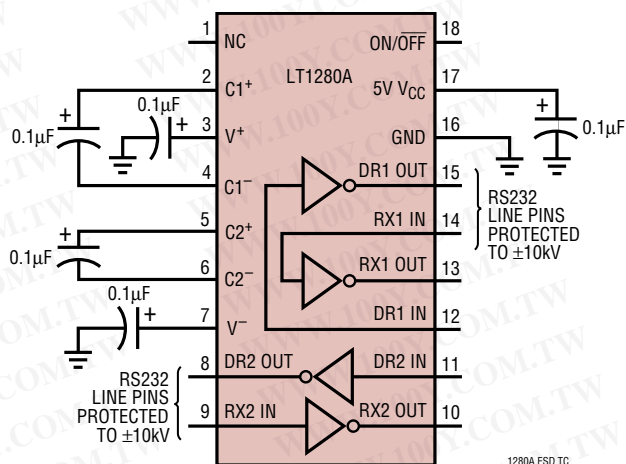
1 NC
18 ON/$\overline{OFF}$
2 C1$^+$
LT1280A
17 5V $V_{CC}$
0.1μF
+
3 $V^+$
16 GND
+
0.1μF
0.1μF
+
+
4 C1$^-$
DR1 OUT 15
RS232 LINE PINS PROTECTED TO ±10kV
RX1 IN 14
5 C2$^+$
+
0.1μF
6 C2$^-$
RX1 OUT 13
0.1μF
+
7 $V^-$
DR1 IN 12
RS232 LINE PINS PROTECTED TO ±10kV
8 DR2 OUT
DR2 IN 11
9 RX2 IN
RX2 OUT 10
1280A ESD TC
WWW.100Y.COM.TW